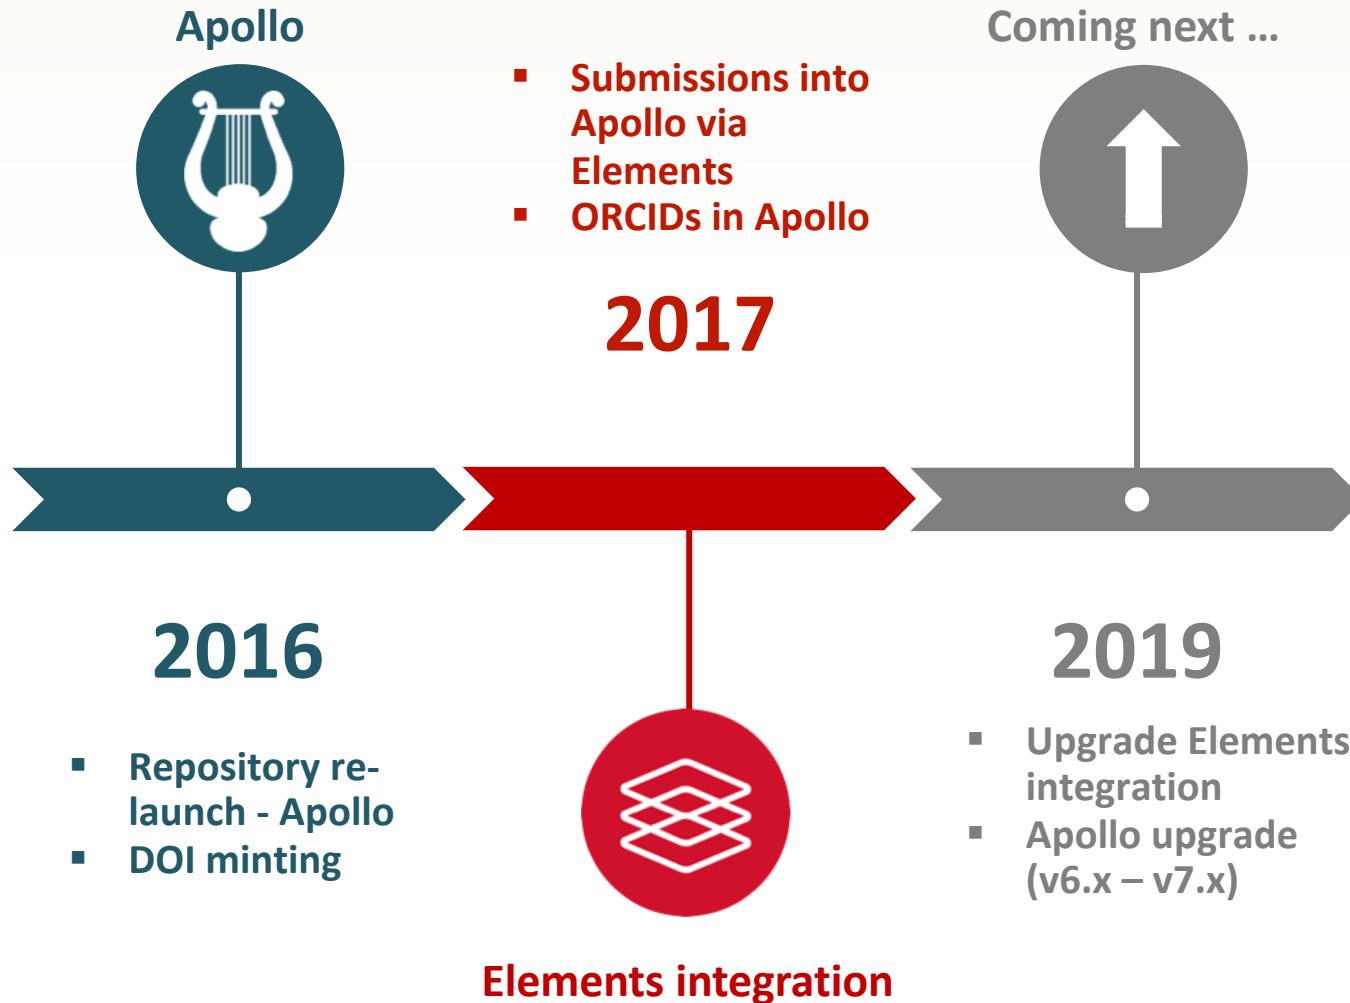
Apollo

Submissions into Apollo via Elements
ORCIDs in Apollo

2017

Coming next ...

2016

Repository re-launch - Apollo
DOI minting

Elements integration

2019

Upgrade Elements integration
Apollo upgrade (v6.x – v7.x)